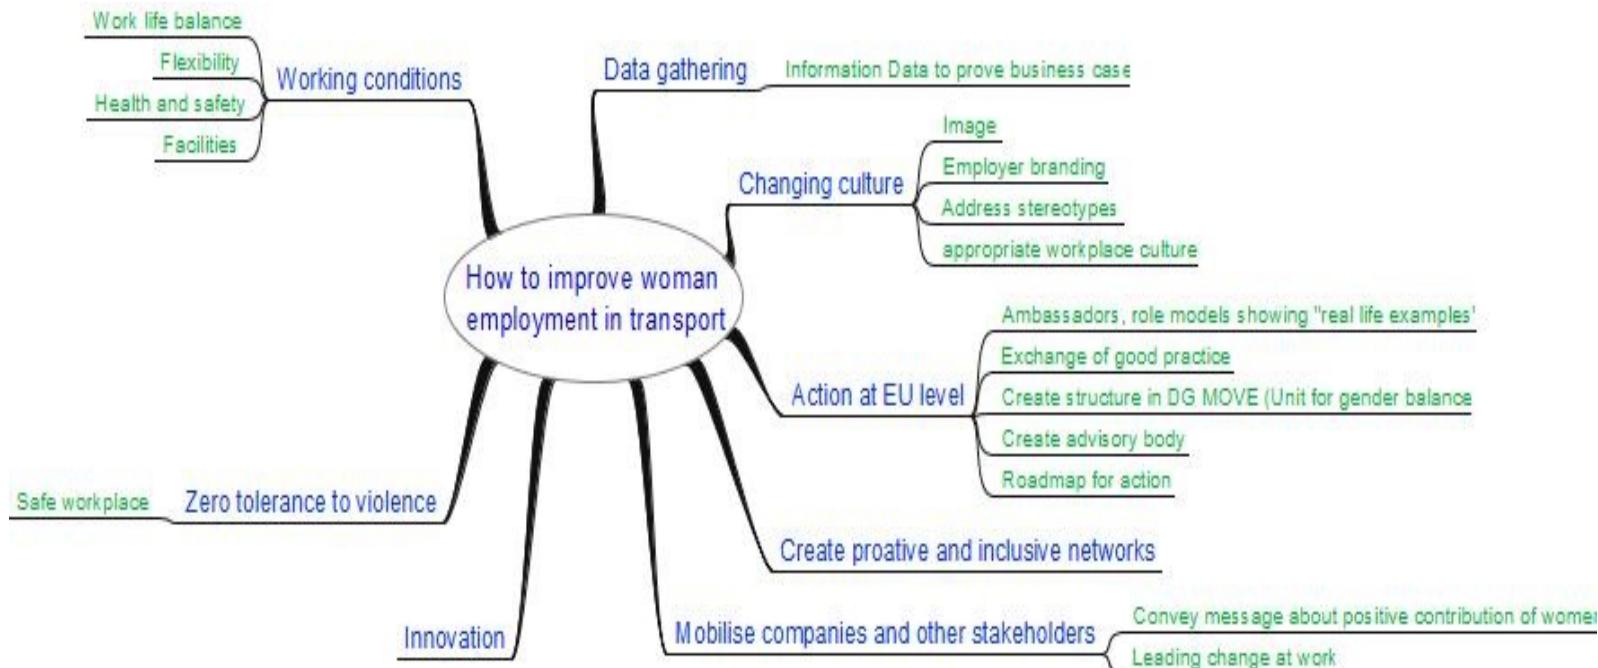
How to improve woman employment in transport

Working conditions
Work life balance
Flexibility
Health and safety
Facilities

Data gathering
Information Data to prove business case

Changing culture
Image
Employer branding
Address stereotypes
appropriate workplace culture

Action at EU level
Ambassadors, role models showing "real life examples'
Exchange of good practice
Create structure in DG MOVE (Unit for gender balance
Create advisory body
Roadmap for action

Create proative and inclusive networks

Mobilise companies and other stakeholders
Convey message about positive contribution of wome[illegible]
Leading change at work

Innovation

Zero tolerance to violence
Safe workplace